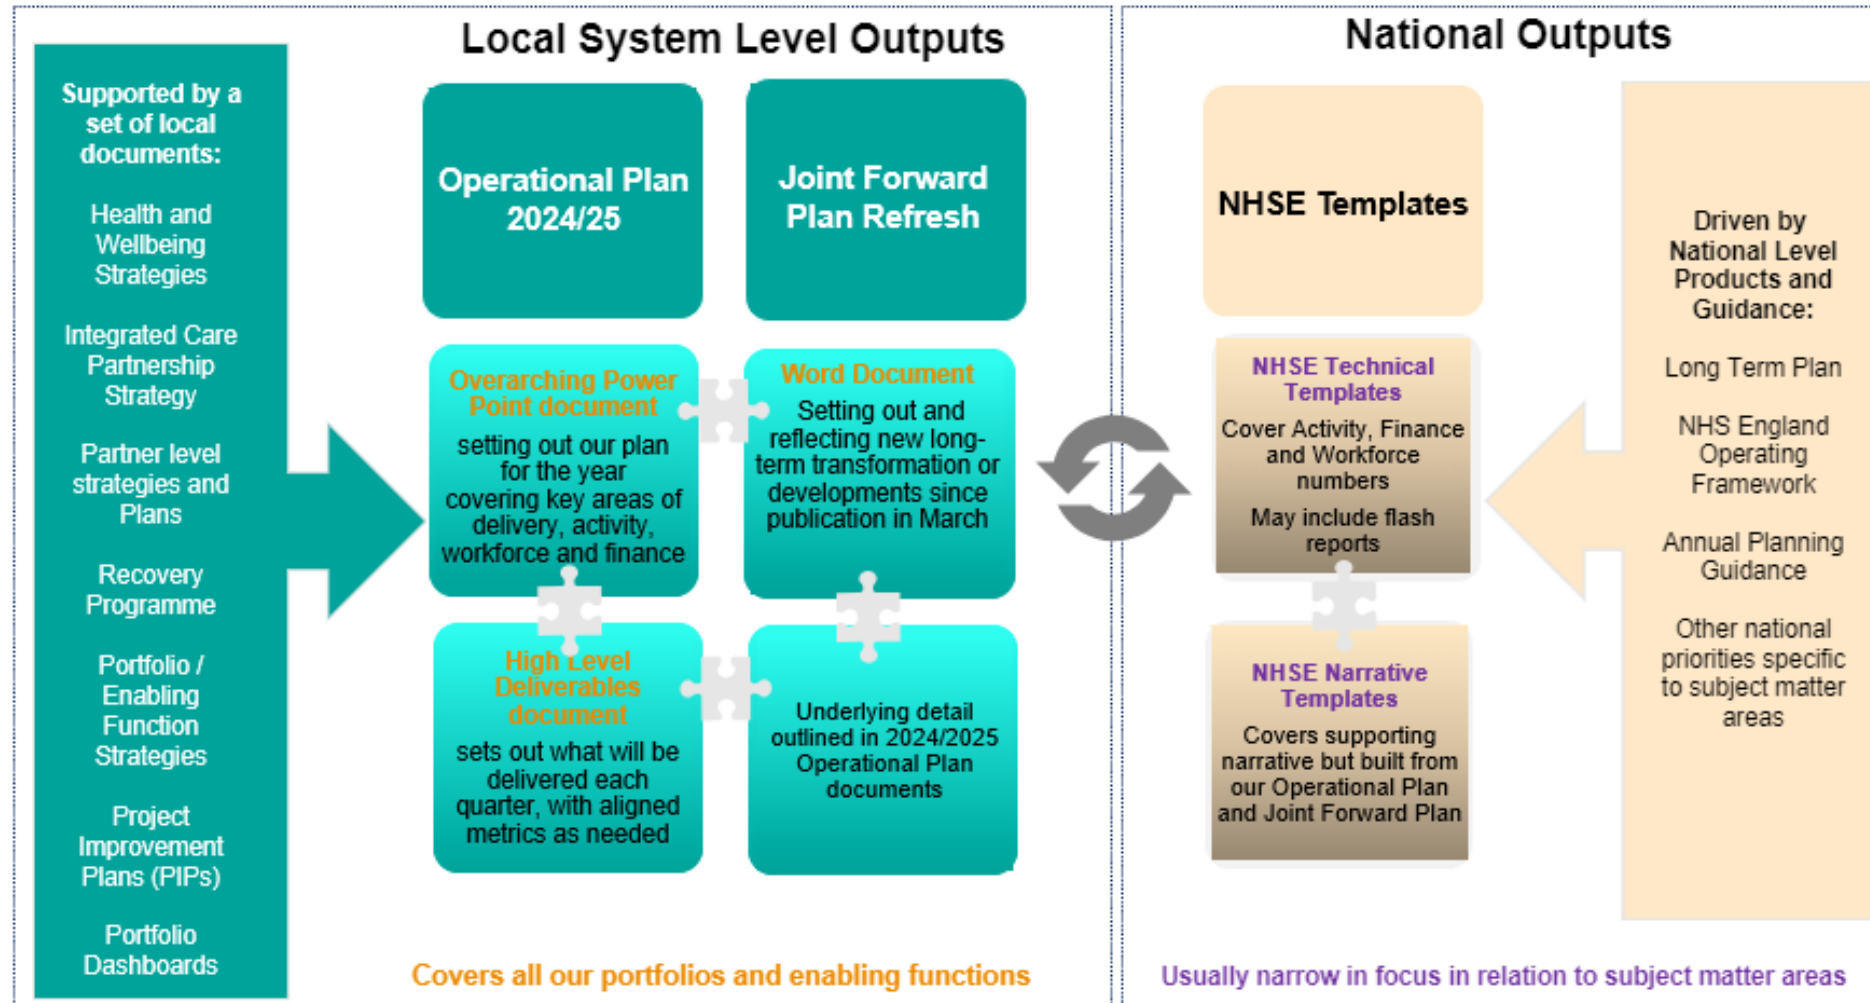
Local System Level Outputs

Supported by a set of local documents:

Health and Wellbeing Strategies

Integrated Care Partnership Strategy

Partner level strategies and Plans

Recovery Programme

Portfolio / Enabling Function Strategies

Project Improvement Plans (PIPs)

Portfolio Dashboards

Operational Plan 2024/25

Joint Forward Plan Refresh

Overarching Power Point document
setting out our plan for the year covering key areas of delivery, activity, workforce and finance

Word Document
Setting out and reflecting new long-term transformation or developments since publication in March

High Level Deliverables document
sets out what will be delivered each quarter, with aligned metrics as needed

Underlying detail outlined in 2024/2025 Operational Plan documents

Covers all our portfolios and enabling functions

National Outputs

NHSE Templates

NHSE Technical Templates
Cover Activity, Finance and Workforce numbers
May include flash reports

NHSE Narrative Templates
Covers supporting narrative but built from our Operational Plan and Joint Forward Plan

Driven by National Level Products and Guidance:

Long Term Plan

NHS England Operating Framework

Annual Planning Guidance

Other national priorities specific to subject matter areas

Usually narrow in focus in relation to subject matter areas